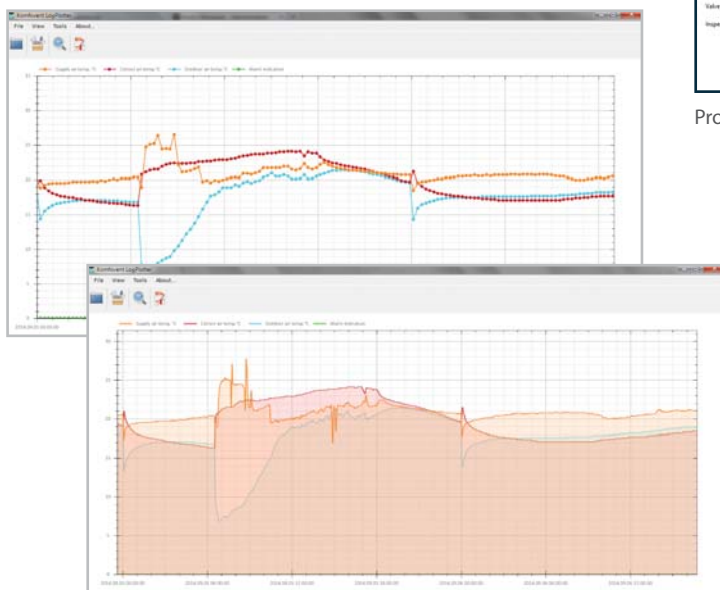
Komfovent LogPlotter

File View Tools About...

Supply air temp. °C
Extract air temp. °C
Outdoor air temp. °C
Alarm indication

25
20
15
10

Komfovent LogPlotter

File View Tools About...

Supply air temp. °C
Extract air temp. °C
Outdoor air temp. °C
Alarm indication

25
20
15
10

Pro